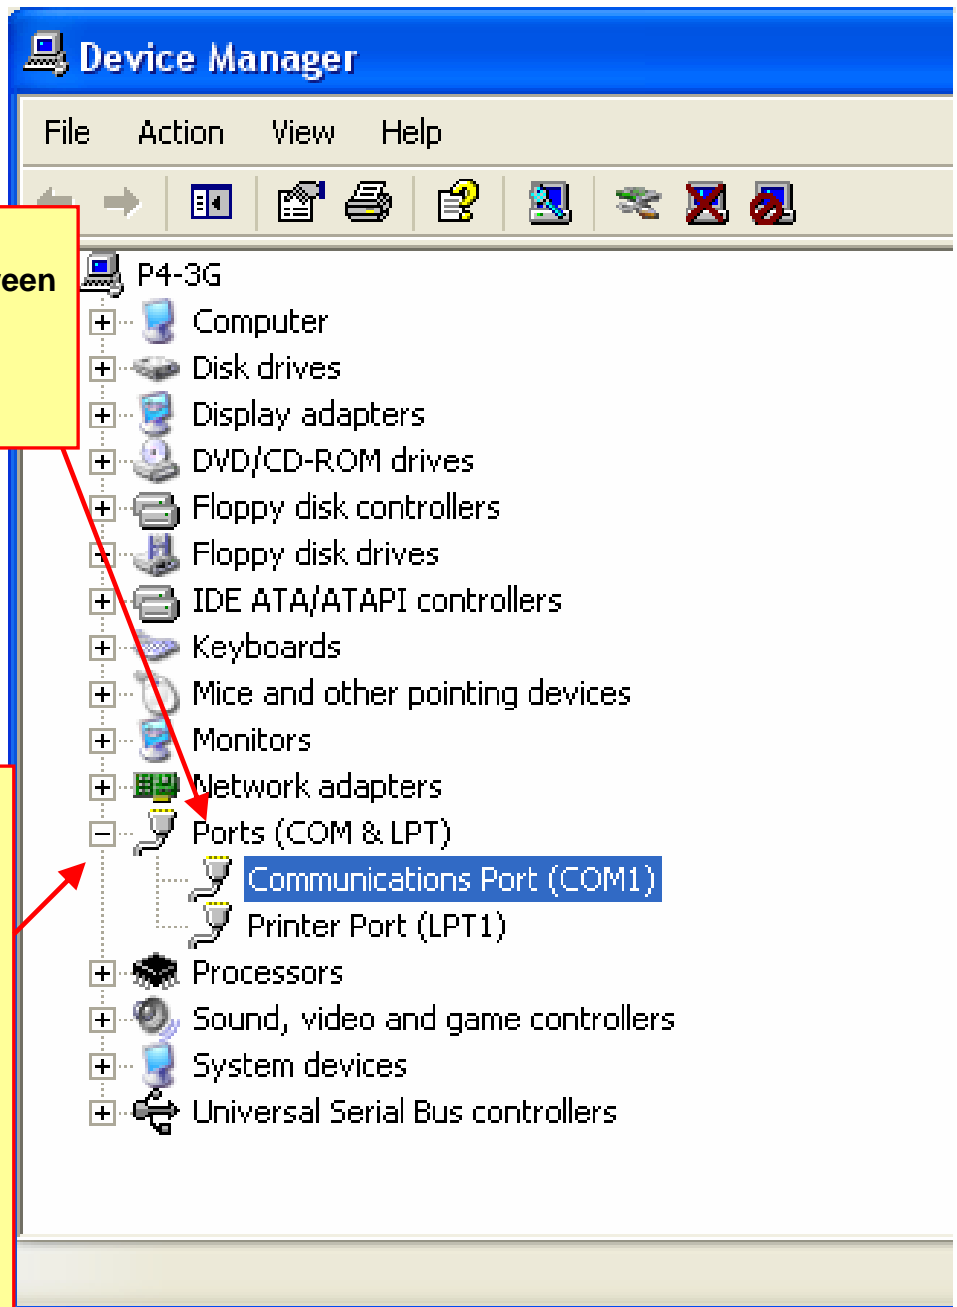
Device Manager

File Action View Help

een

P4-3G

Computer

Disk drives

Display adapters

DVD/CD-ROM drives

Floppy disk controllers

Floppy disk drives

IDE ATA/ATAPI controllers

Keyboards

Mice and other pointing devices

Monitors

Network adapters

Ports (COM & LPT)

Communications Port (COM1)

Printer Port (LPT1)

Processors

Sound, video and game controllers

System devices

Universal Serial Bus controllers